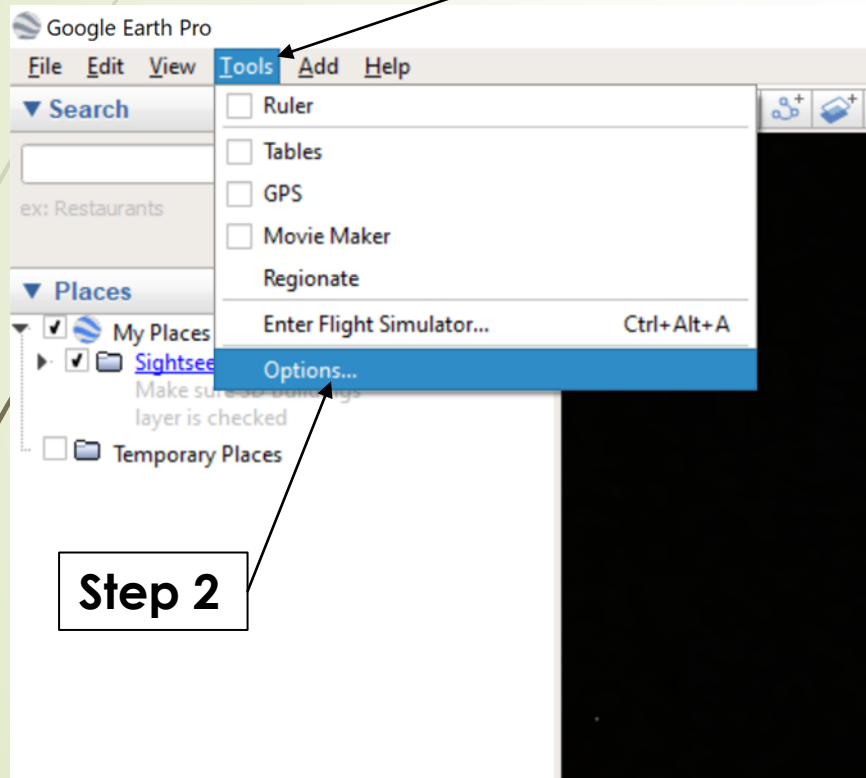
Google Earth Pro

File Edit View Tools Add Help

▼ Search

ex: Restaurants

▼ Places

My Places

Sightsee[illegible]

Make sure 3D buildings layer is checked

Temporary Places

Ruler

Tables

GPS

Movie Maker

Regionate

Enter Flight Simulator... Ctrl+Alt+A

Options...

Step 2